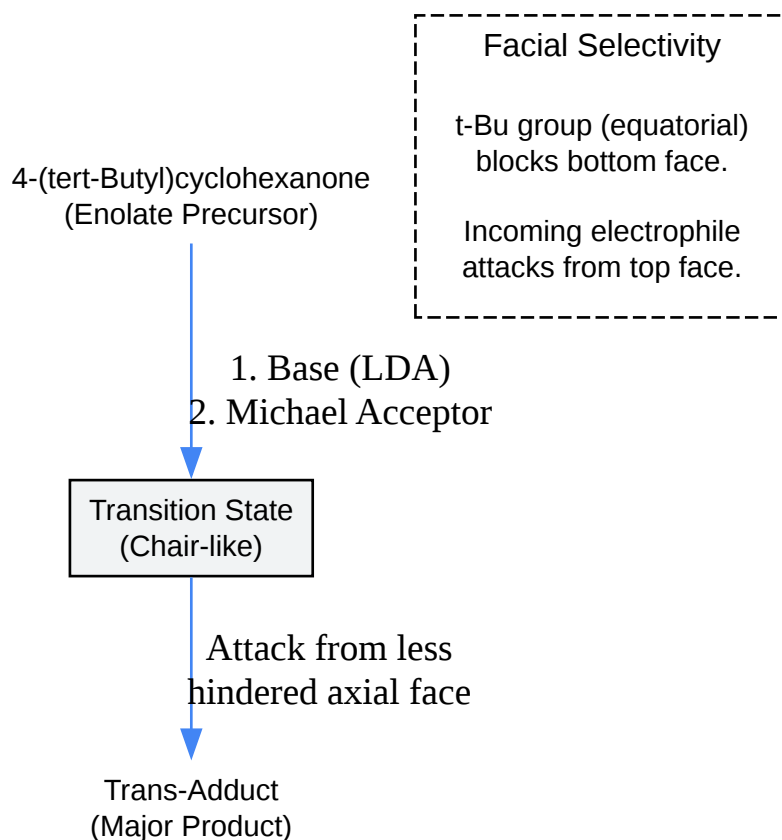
Facial Selectivity

t-Bu group (equatorial) blocks bottom face.

Incoming electrophile attacks from top face.

4-(tert-Butyl)cyclohexanone
(Enolate Precursor)

1. Base (LDA)
2. Michael Acceptor

Transition State
(Chair-like)

Attack from less hindered axial face

Trans-Adduct
(Major Product)